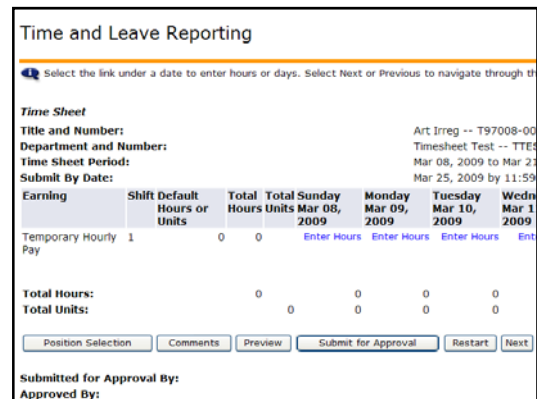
Time and Leave Reporting

Select the link under a date to enter hours or days. Select Next or Previous to navigate through th

Time Sheet

Title and Number: Art Irreg -- T97008-00
Department and Number: Timesheet Test -- TTE
Time Sheet Period: Mar 08, 2009 to Mar 2
Submit By Date: Mar 25, 2009 by 11:5

| Earning | Shift | Default Hours or Units | Total Hours | Total Units | Sunday Mar 08, 2009 | Monday Mar 09, 2009 | Tuesday Mar 10, 2009 | Wedn Mar 1 2009 |
|---|---|---|---|---|---|---|---|---|
| Temporary Hourly Pay | 1 | 0 | 0 | | Enter Hours | Enter Hours | Enter Hours | Ent |
| Total Hours: | | | 0 | | 0 | 0 | 0 | 0 |
| Total Units: | | | | 0 | 0 | 0 | 0 | 0 |

Position Selection | Comments | Preview | Submit for Approval | Restart | Next

Submitted for Approval By:
Approved By: